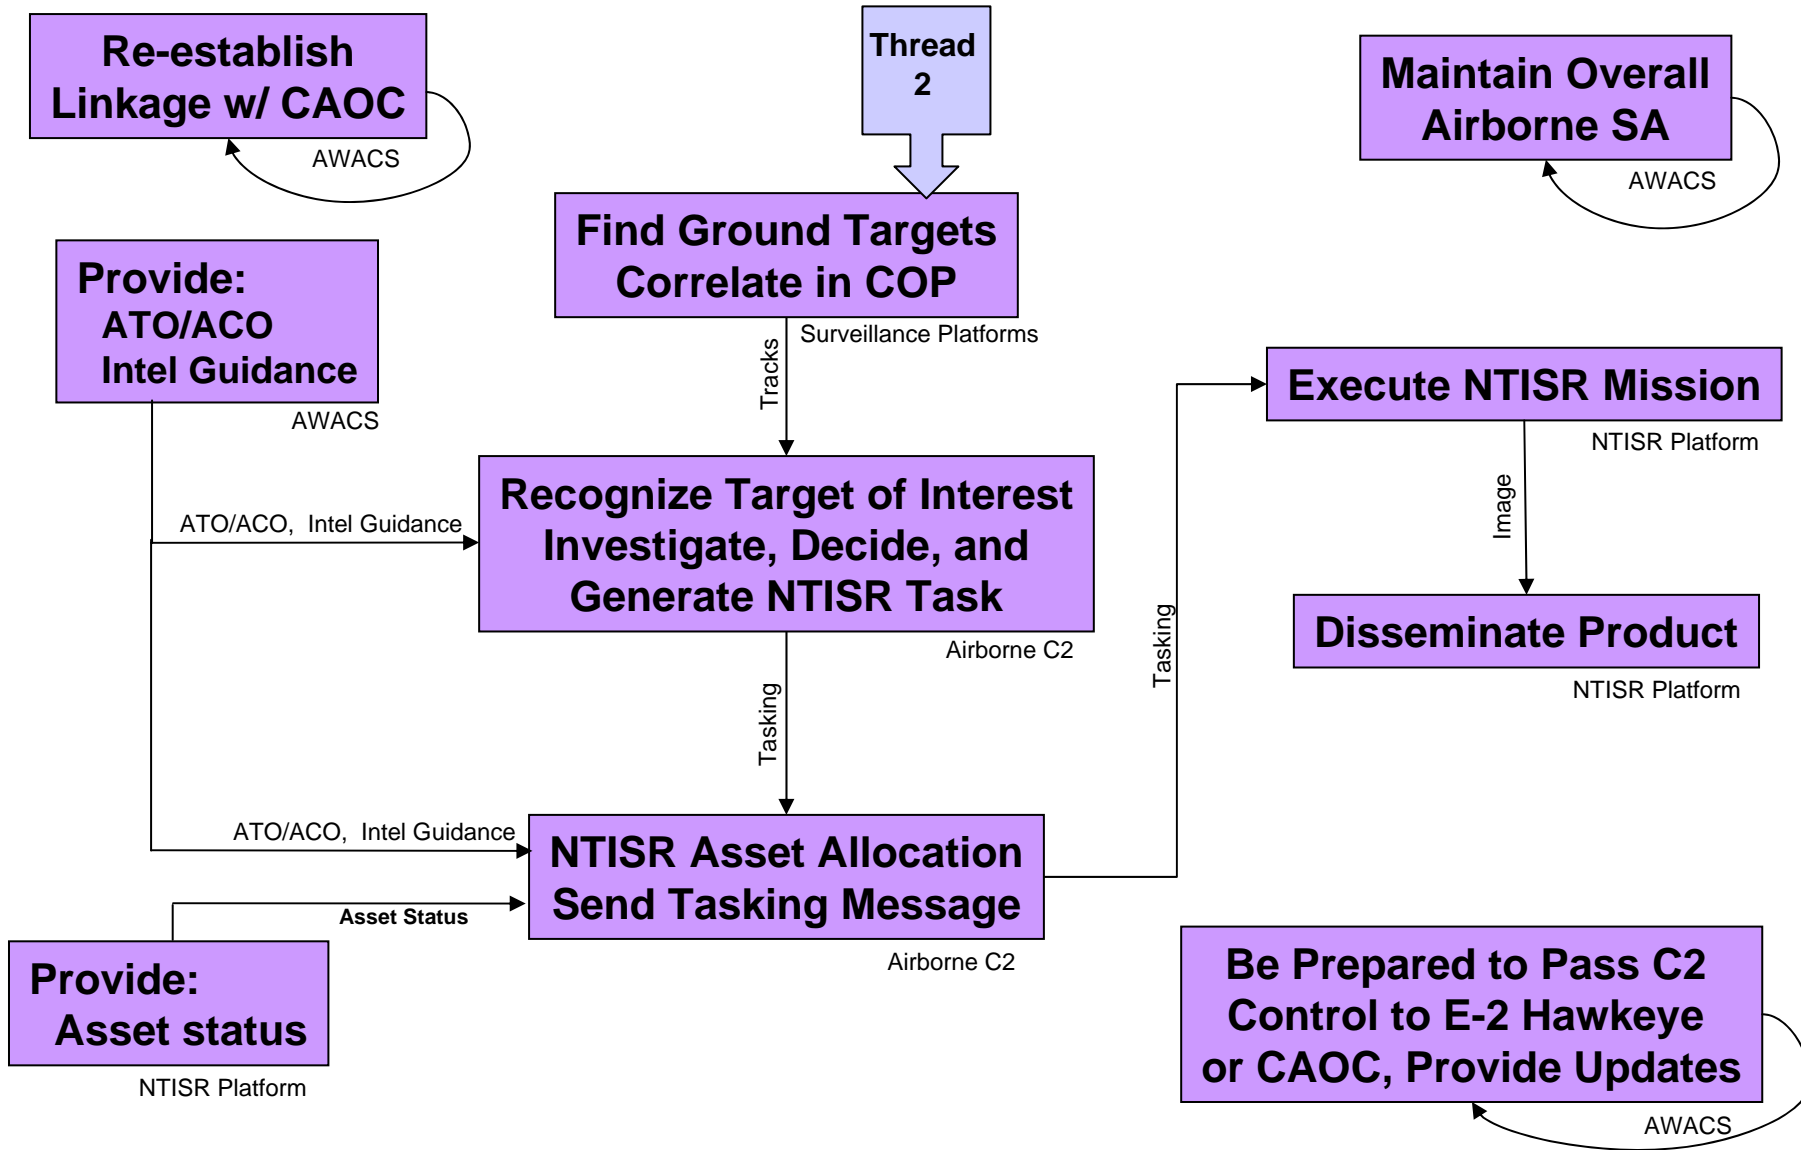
Re-establish Linkage w/ CAOC

AWACS

Thread 2

Maintain Overall Airborne SA

AWACS

Find Ground Targets Correlate in COP

Surveillance Platforms

Provide:
ATO/ACO
Intel Guidance

AWACS

Tracks

Execute NTISR Mission

NTISR Platform

Image

ATO/ACO, Intel Guidance

Recognize Target of Interest Investigate, Decide, and Generate NTISR Task

Airborne C2

Disseminate Product

NTISR Platform

Tasking

Tasking

ATO/ACO, Intel Guidance

NTISR Asset Allocation Send Tasking Message

Asset Status

Airborne C2

Provide:
Asset status

NTISR Platform

Be Prepared to Pass C2 Control to E-2 Hawkeye or CAOC, Provide Updates

AWACS